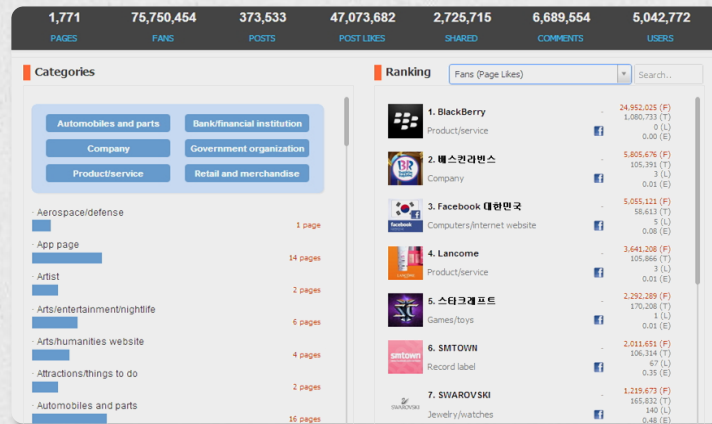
1,771 PAGES
75,750,454 FANS
373,533 POSTS
47,073,682 POST LIKES
2,725,715 SHARED
6,689,554 COMMENTS
5,042,772 USERS

Categories

Automobiles and parts
Bank/financial institution
Company
Government organization
Product/service
Retail and merchandise

Aerospace/defense 1 page
App page 14 pages
Artist 2 pages
Arts/entertainment/nightlife 6 pages
Arts/humanities website 4 pages
Attractions/things to do 2 pages
Automobiles and parts 16 pages

Ranking
Fans (Page Likes)
Search...

1. BlackBerry
Product/service
24,952,025 (F)
1,080,733 (T)
0 (L)
0.00 (E)

2. 배스킨라빈스
Company
5,805,676 (F)
105,391 (T)
3 (L)
0.01 (E)

3. Facebook 대한민국
Computers/internet website
5,055,121 (F)
58,613 (T)
5 (L)
0.08 (E)

4. Lancome
Product/service
3,641,208 (F)
105,866 (T)
3 (L)
0.01 (E)

5. 스타크래프트
Games/toys
2,292,289 (F)
170,208 (T)
1 (L)
0.01 (E)

6. SMTOWN
Record label
2,011,651 (F)
106,314 (T)
67 (L)
0.35 (E)

7. SWAROVSKI
Jewelry/watches
1,219,673 (F)
165,832 (T)
140 (L)
0.48 (E)